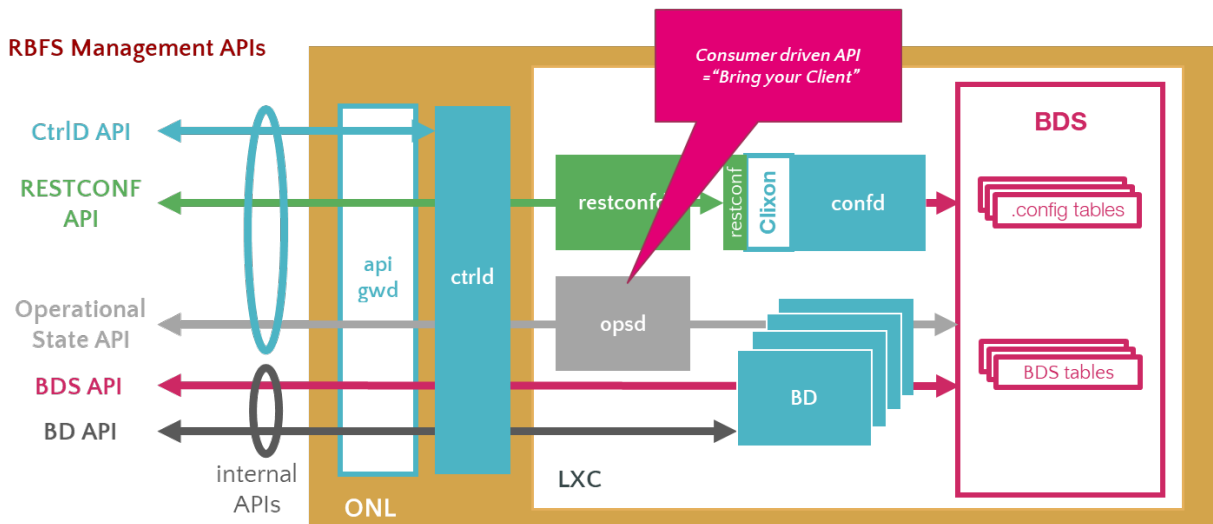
RBFS Management APIs

Consumer driven API
="Bring your Client"

CtrlD API

RESTCONF API

Operational State API

BDS API

BD API

internal APIs

api gwd

ctrld

restconfd

restconf

Clixon

confd

opsd

BD

BDS

.config tables

BDS tables

ONL

LXC